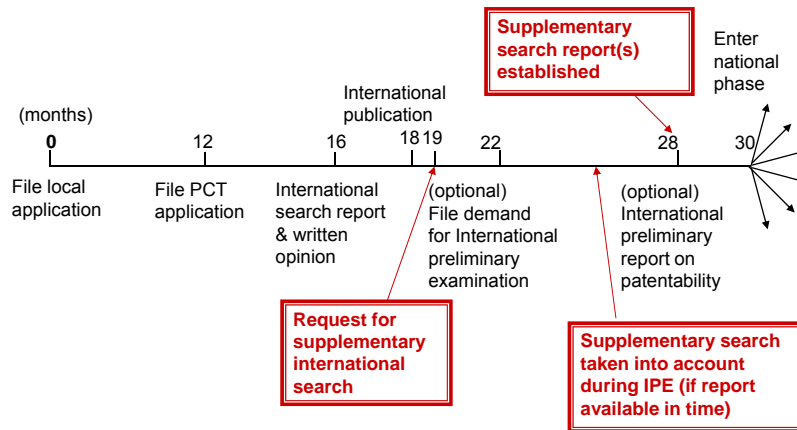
Supplementary search report(s) established

Enter national phase

International publication

(months)

0

12

16

18

19

22

28

30

File local application

File PCT application

International search report & written opinion

(optional) File demand for International preliminary examination

(optional) International preliminary report on patentability

Request for supplementary international search

Supplementary search taken into account during IPE (if report available in time)